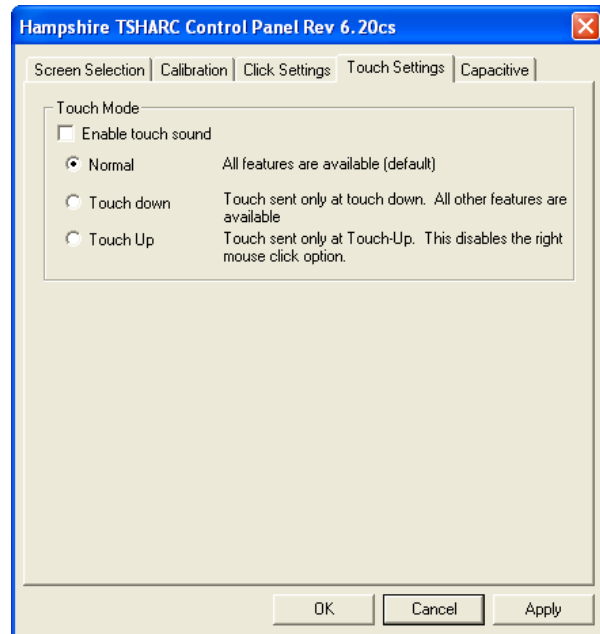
Hampshire TSHARC Control Panel Rev 6.20cs

Screen Selection | Calibration | Click Settings | Touch Settings | Capacitive

Touch Mode

Enable touch sound

Normal All features are available (default)

Touch down Touch sent only at touch down. All other features are available

Touch Up Touch sent only at Touch-Up. This disables the right mouse click option.

OK Cancel Apply